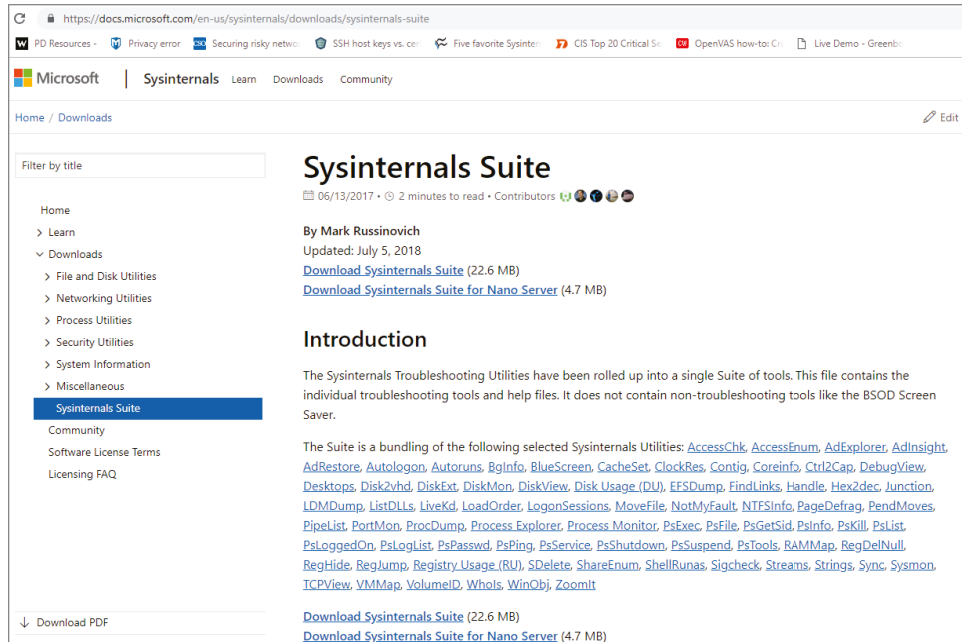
https://docs.microsoft.com/en-us/sysinternals/downloads/sysinternals-suite

PD Resources · Privacy error · Securing risky netwo · SSH host keys vs. ce · Five favorite Sysinter · CIS Top 20 Critical Se · OpenVAS how-to: Cr · Live Demo - Greenbo

Microsoft | Sysinternals Learn Downloads Community

Home / Downloads

Edit

Filter by title

Home
Learn
Downloads
File and Disk Utilities
Networking Utilities
Process Utilities
Security Utilities
System Information
Miscellaneous
Sysinternals Suite
Community
Software License Terms
Licensing FAQ

Download PDF

# Sysinternals Suite

06/13/2017 • 2 minutes to read • Contributors

By Mark Russinovich
Updated: July 5, 2018
Download Sysinternals Suite (22.6 MB)
Download Sysinternals Suite for Nano Server (4.7 MB)

## Introduction

The Sysinternals Troubleshooting Utilities have been rolled up into a single Suite of tools. This file contains the individual troubleshooting tools and help files. It does not contain non-troubleshooting tools like the BSOD Screen Saver.

The Suite is a bundling of the following selected Sysinternals Utilities: AccessChk, AccessEnum, AdExplorer, AdInsight, AdRestore, Autologon, Autoruns, BgInfo, BlueScreen, CacheSet, ClockRes, Contig, Coreinfo, Ctrl2Cap, DebugView, Desktops, Disk2vhd, DiskExt, DiskMon, DiskView, Disk Usage (DU), EFSDump, FindLinks, Handle, Hex2dec, Junction, LDMDump, ListDLLs, LiveKd, LoadOrder, LogonSessions, MoveFile, NotMyFault, NTFSInfo, PageDefrag, PendMoves, PipeList, PortMon, ProcDump, Process Explorer, Process Monitor, PsExec, PsFile, PsGetSid, PsInfo, PsKill, PsList, PsLoggedOn, PsLogList, PsPasswd, PsPing, PsService, PsShutdown, PsSuspend, PsTools, RAMMap, RegDelNull, RegHide, RegJump, Registry Usage (RU), SDelete, ShareEnum, ShellRunas, Sigcheck, Streams, Strings, Sync, Sysmon, TCPView, VMMap, VolumeID, WhoIs, WinObj, ZoomIt

Download Sysinternals Suite (22.6 MB)
Download Sysinternals Suite for Nano Server (4.7 MB)